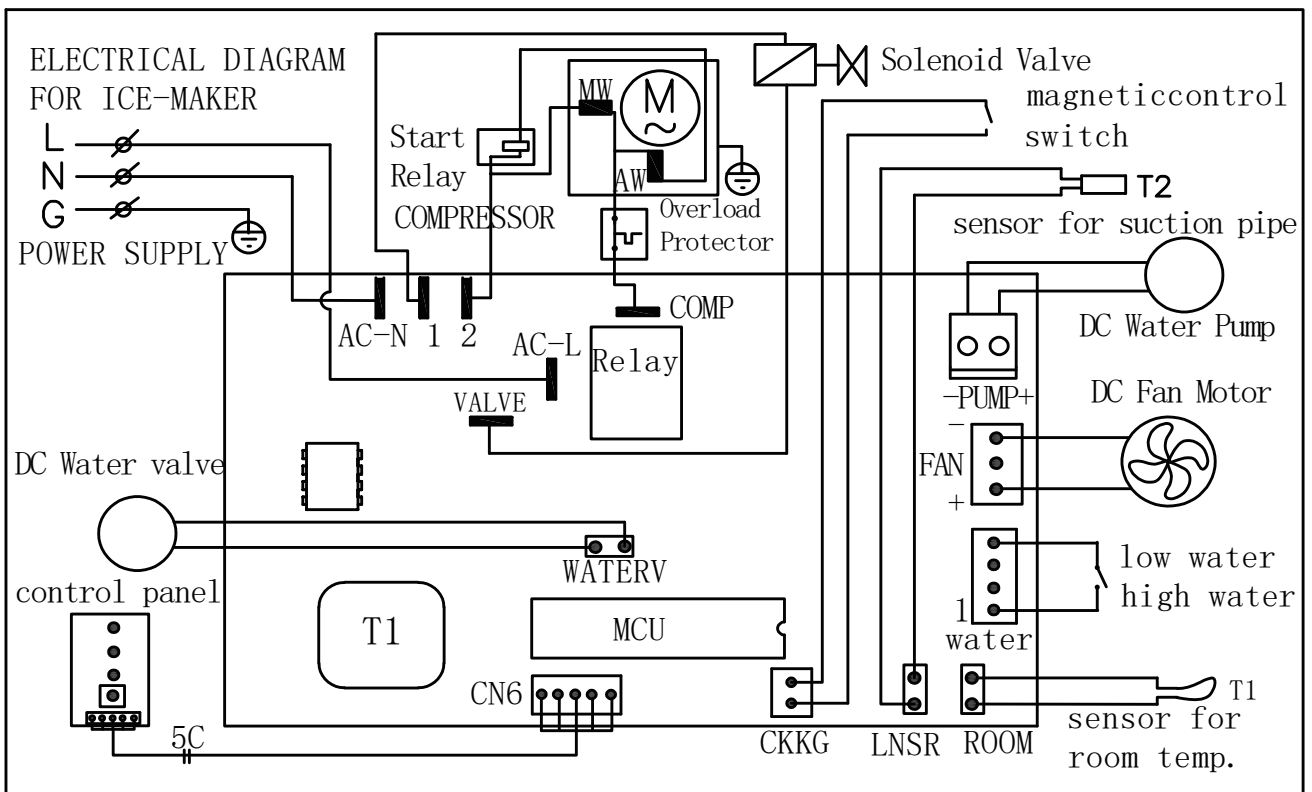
ELECTRICAL DIAGRAM
FOR ICE-MAKER

L
N
G
POWER SUPPLY

Start
Relay
COMPRESSOR

MW
M
AW
Overload
Protector

Solenoid Valve
magneticcontrol
switch

T2
sensor for suction pipe

AC-N 1 2
COMP
AC-L
Relay
VALVE

DC Water Pump
-PUMP+
DC Fan Motor
-
FAN
+

DC Water valve
WATERV

low water
high water
1
water

control panel
T1
MCU
CN6
5C

CKKG
LNSR
ROOM
T1
sensor for
room temp.